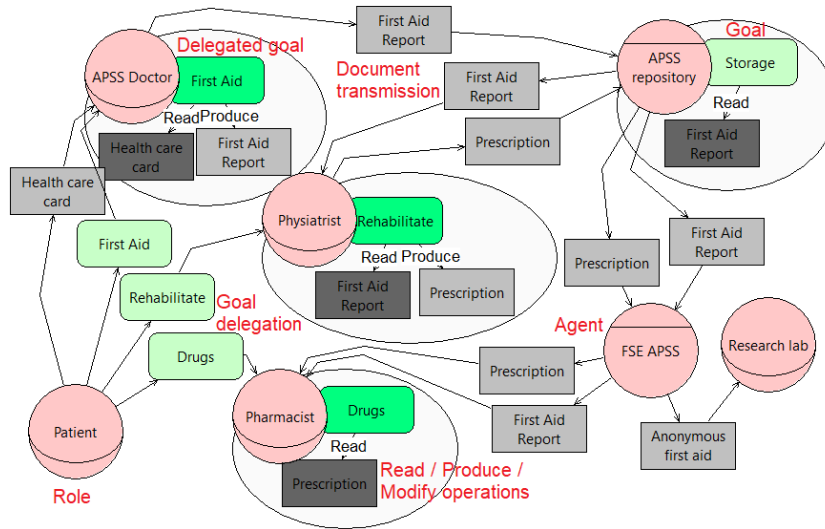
First Aid Report

APSS Doctor

Delegated goal

First Aid

Read

Produce

Health care card

First Aid Report

Document transmission

First Aid Report

APSS repository

Goal

Storage

Read

First Aid Report

Prescription

Health care card

First Aid

Physiatrist

Rehabilitate

Read

Produce

First Aid Report

Prescription

Prescription

First Aid Report

Rehabilitate

Goal delegation

Agent

FSE APSS

Research lab

Drugs

Prescription

Pharmacist

Drugs

Read

First Aid Report

Anonymous first aid

Patient

Prescription

Read / Produce / Modify operations

Role